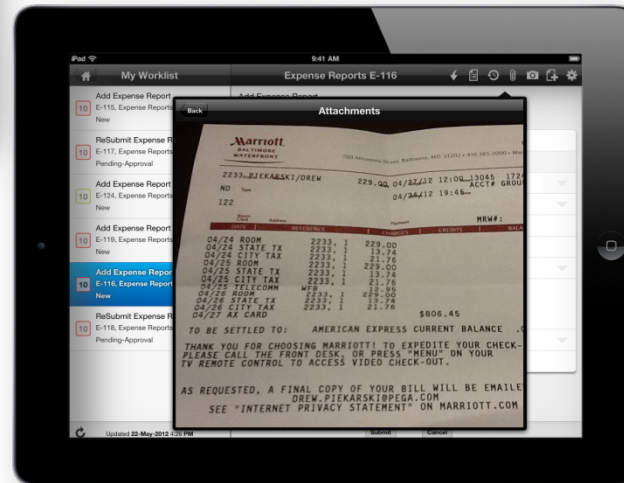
iPad
9:41 AM
My Worklist
Expense Reports E-116

Add Expense Report
10 E-115, Expense Reports
New

ReSubmit Expense R
10 E-117, Expense Reports
Pending-Approval

Add Expense Report
10 E-124, Expense Reports
New

Add Expense Report
10 E-119, Expense Reports
New

Add Expense Report
10 E-116, Expense Report
New

ReSubmit Expense R
10 E-118, Expense Reports
Pending-Approval

Updated 22-May-2012 4:20 PM

Add Expense Report

Back
Attachments

Marriott
BALTIMORE
WATERFRONT
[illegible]

2233 PIEKARSKI/DREW 229.00 04/27/12 12:00 13045 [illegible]
NO ACCT# GROU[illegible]
04/24/12 19:45
122

MRW#:

DATE REFERENCE CHARGES CREDITS BALA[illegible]
04/24 ROOM 2233, 1 229.00
04/24 STATE TX 2233, 1 13.74
04/24 CITY TAX 2233, 1 21.76
04/25 ROOM 2233, 1 229.00
04/25 STATE TX 2233, 1 13.74
04/25 CITY TAX 2233, 1 21.76
04/25 TELECOMM WFB 19.95
04/26 ROOM 2233, 1 229.00
04/26 STATE TX 2233, 1 13.74
04/26 CITY TAX 2233, 1 21.76
04/27 AX CARD $806.45
TO BE SETTLED TO: AMERICAN EXPRESS CURRENT BALANCE .0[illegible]

THANK YOU FOR CHOOSING MARRIOTT! TO EXPEDITE YOUR CHECK-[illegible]
PLEASE CALL THE FRONT DESK, OR PRESS "MENU" ON YOUR
TV REMOTE CONTROL TO ACCESS VIDEO CHECK-OUT.

AS REQUESTED, A FINAL COPY OF YOUR BILL WILL BE EMAILE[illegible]
DREW.PIEKARSKI@PEGA.COM
SEE "INTERNET PRIVACY STATEMENT" ON MARRIOTT.COM

Submit
Cancel